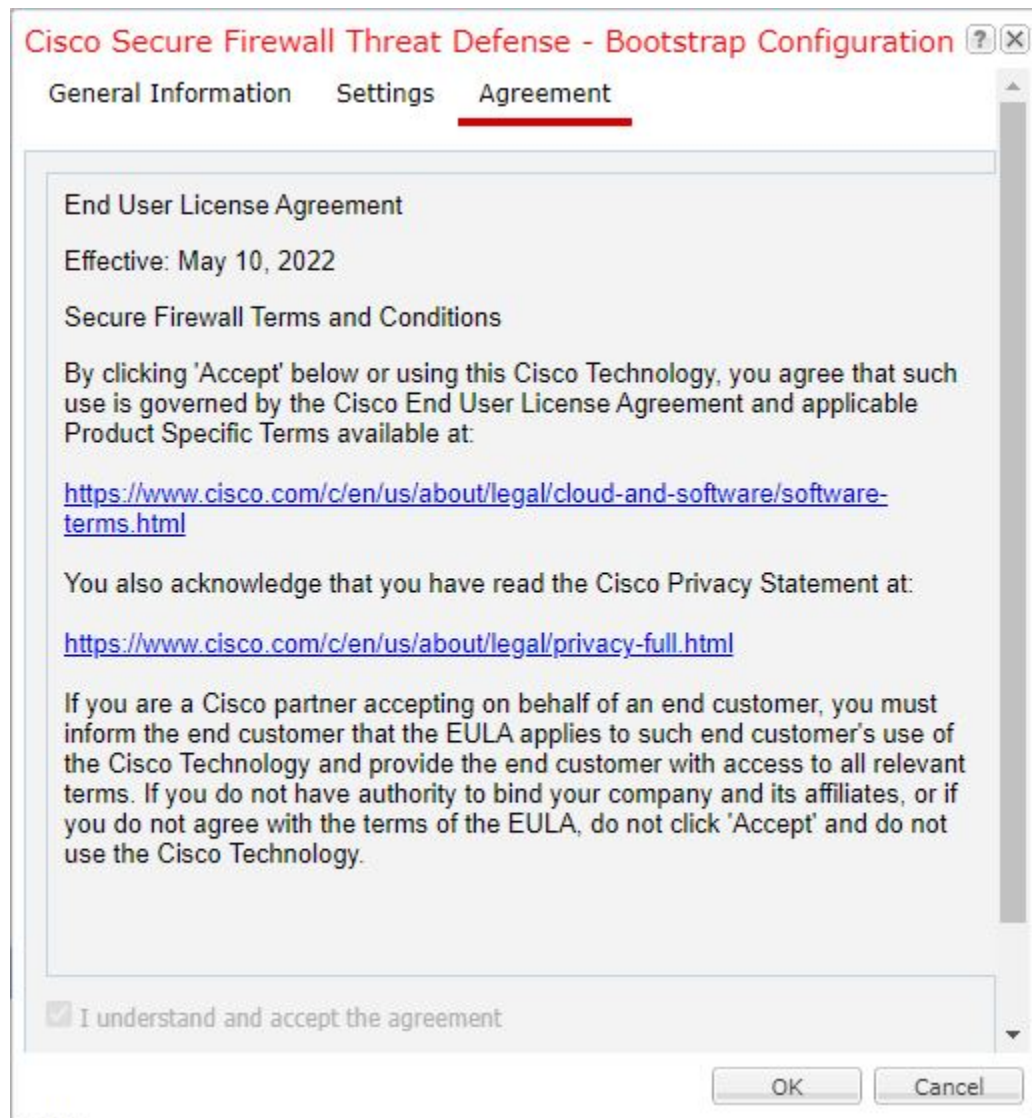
Cisco Secure Firewall Threat Defense - Bootstrap Configuration ?

General Information Settings Agreement

End User License Agreement

Effective: May 10, 2022

Secure Firewall Terms and Conditions

By clicking 'Accept' below or using this Cisco Technology, you agree that such use is governed by the Cisco End User License Agreement and applicable Product Specific Terms available at:

https://www.cisco.com/c/en/us/about/legal/cloud-and-software/software-terms.html

You also acknowledge that you have read the Cisco Privacy Statement at:

https://www.cisco.com/c/en/us/about/legal/privacy-full.html

If you are a Cisco partner accepting on behalf of an end customer, you must inform the end customer that the EULA applies to such end customer's use of the Cisco Technology and provide the end customer with access to all relevant terms. If you do not have authority to bind your company and its affiliates, or if you do not agree with the terms of the EULA, do not click 'Accept' and do not use the Cisco Technology.

I understand and accept the agreement

OK Cancel